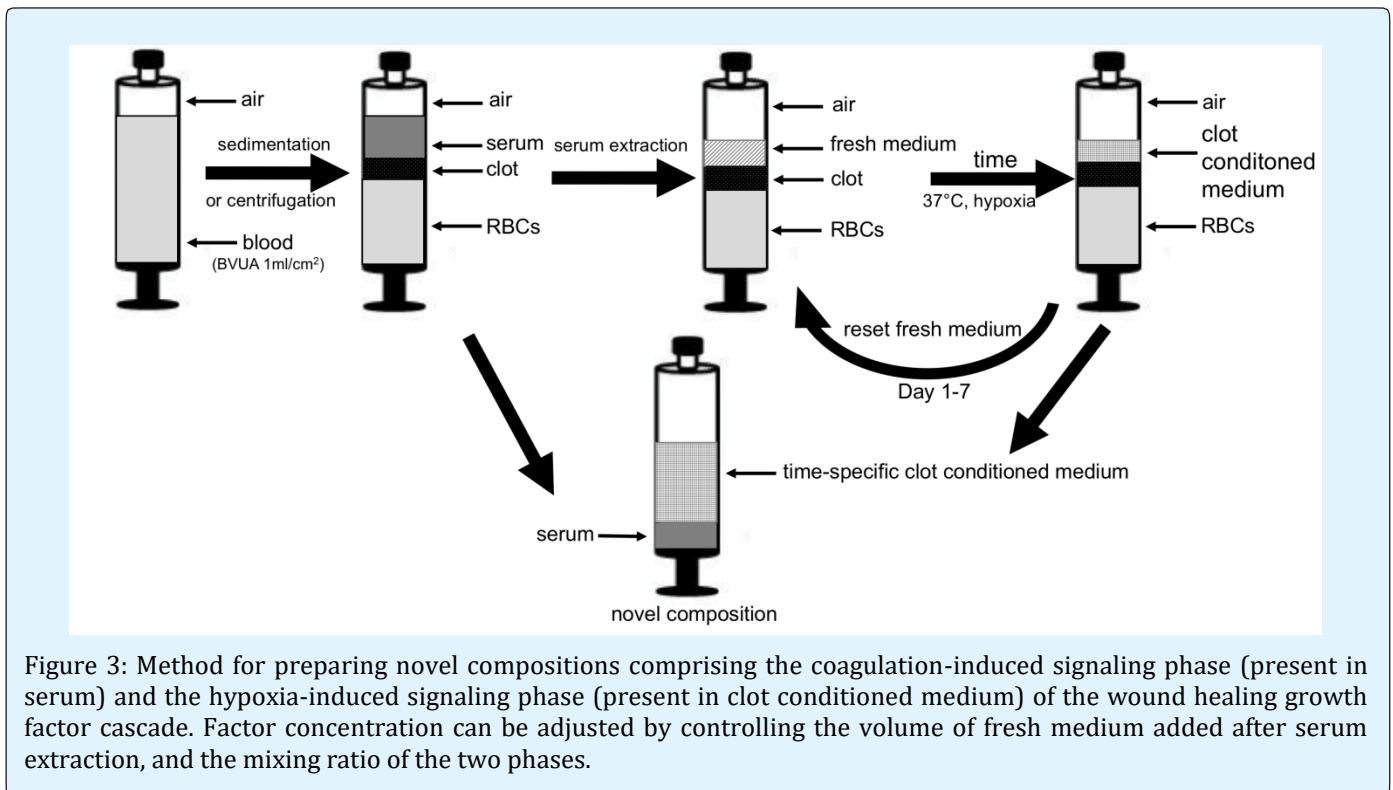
air

blood
(BVUA 1ml/cm$^2$)

sedimentation
or centrifugation

air
serum
clot
RBCs

serum extraction

air
fresh medium
clot
RBCs

time
37°C, hypoxia

air
clot
conditoned
medium
RBCs

reset fresh medium
Day 1-7

time-specific clot conditioned medium
serum
novel composition

Figure 3: Method for preparing novel compositions comprising the coagulation-induced signaling phase (present in serum) and the hypoxia-induced signaling phase (present in clot conditioned medium) of the wound healing growth factor cascade. Factor concentration can be adjusted by controlling the volume of fresh medium added after serum extraction, and the mixing ratio of the two phases.